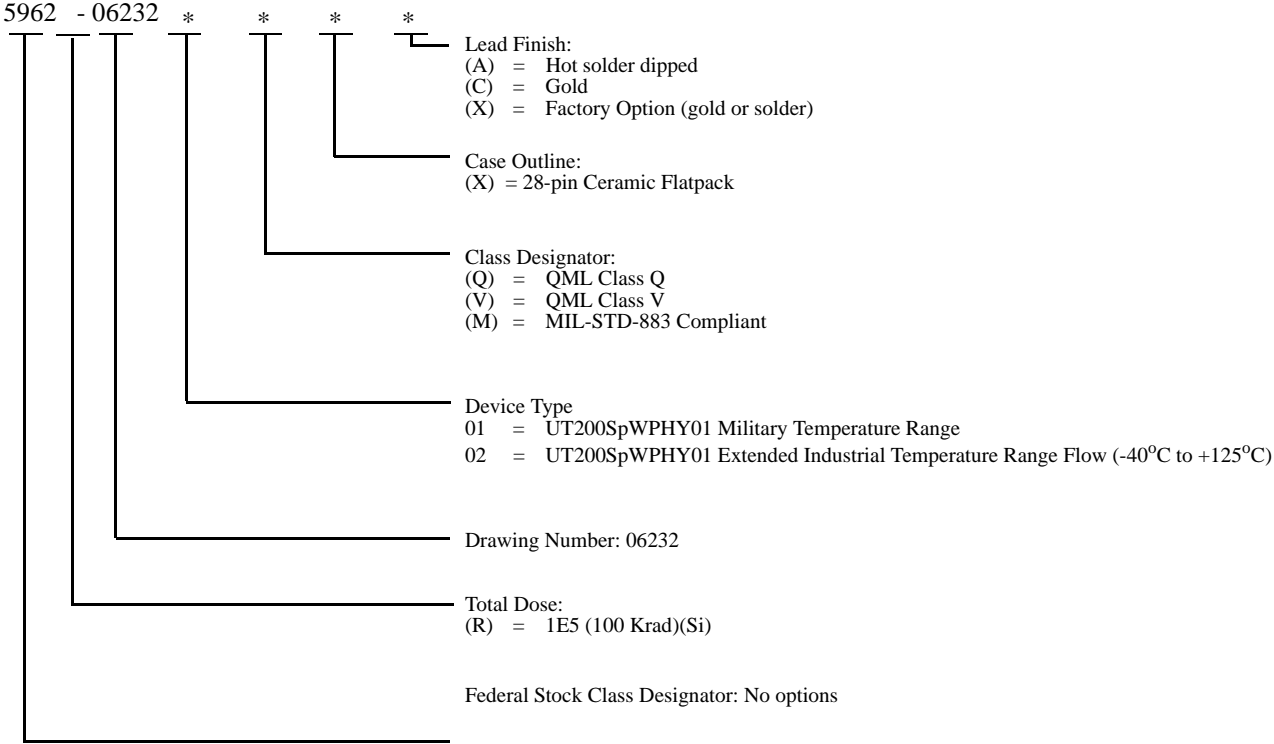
5962 - 06232 * * * *

Lead Finish:
(A) = Hot solder dipped
(C) = Gold
(X) = Factory Option (gold or solder)

Case Outline:
(X) = 28-pin Ceramic Flatpack

Class Designator:
(Q) = QML Class Q
(V) = QML Class V
(M) = MIL-STD-883 Compliant

Device Type
01 = UT200SpWPHY01 Military Temperature Range
02 = UT200SpWPHY01 Extended Industrial Temperature Range Flow (-40$^{o}$C to +125$^{o}$C)

Drawing Number: 06232

Total Dose:
(R) = 1E5 (100 Krad)(Si)

Federal Stock Class Designator: No options